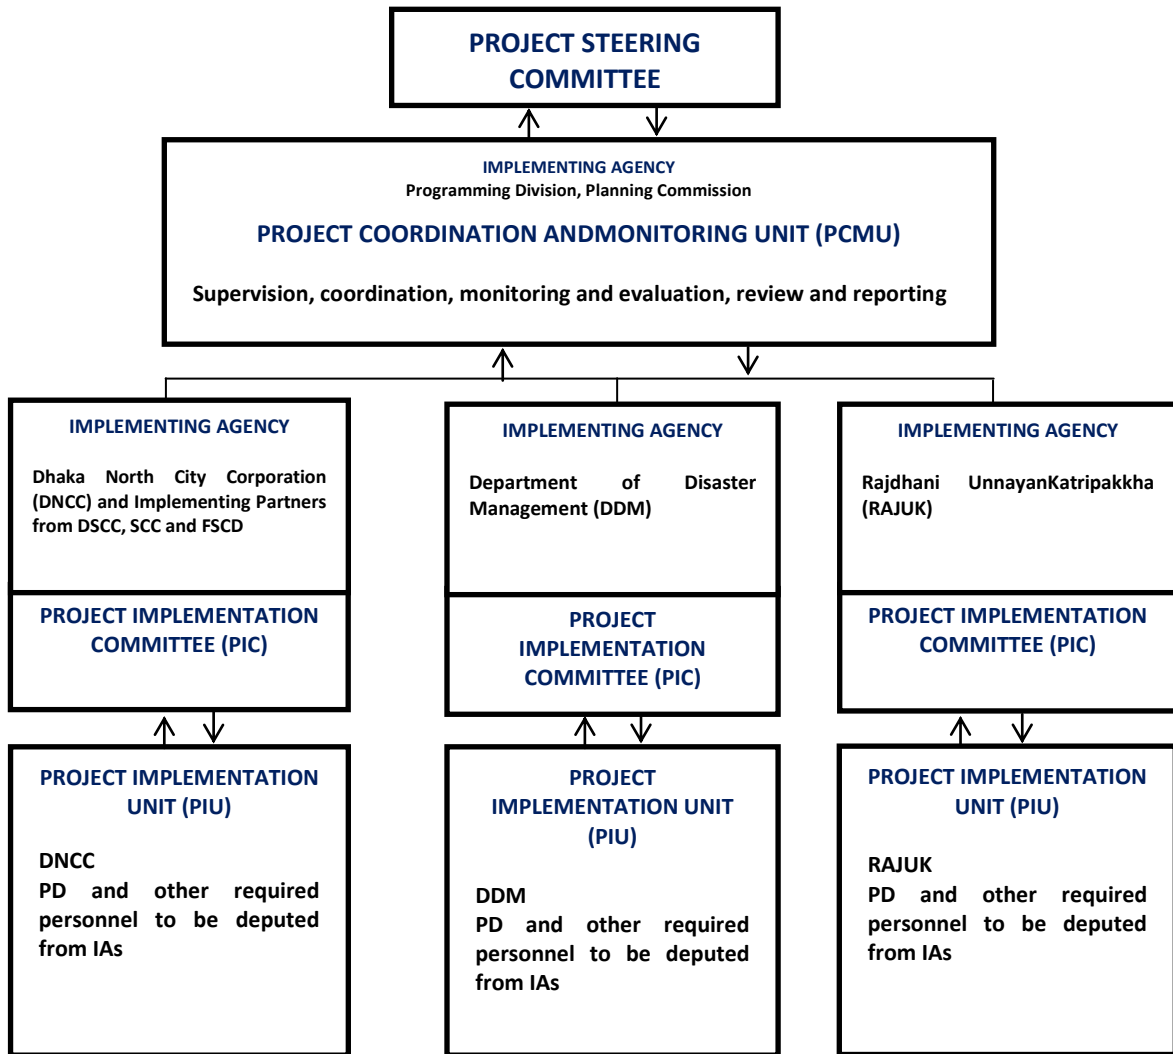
PROJECT STEERING COMMITTEE

IMPLEMENTING AGENCY
Programming Division, Planning Commission

PROJECT COORDINATION ANDMONITORING UNIT (PCMU)

Supervision, coordination, monitoring and evaluation, review and reporting

IMPLEMENTING AGENCY

Dhaka North City Corporation (DNCC) and Implementing Partners from DSCC, SCC and FSCD

PROJECT IMPLEMENTATION COMMITTEE (PIC)

PROJECT IMPLEMENTATION UNIT (PIU)

DNCC
PD and other required personnel to be deputed from IAs

IMPLEMENTING AGENCY

Department of Disaster Management (DDM)

PROJECT IMPLEMENTATION COMMITTEE (PIC)

PROJECT IMPLEMENTATION UNIT (PIU)

DDM
PD and other required personnel to be deputed from IAs

IMPLEMENTING AGENCY

Rajdhani UnnayanKatripakkha (RAJUK)

PROJECT IMPLEMENTATION COMMITTEE (PIC)

PROJECT IMPLEMENTATION UNIT (PIU)

RAJUK
PD and other required personnel to be deputed from IAs